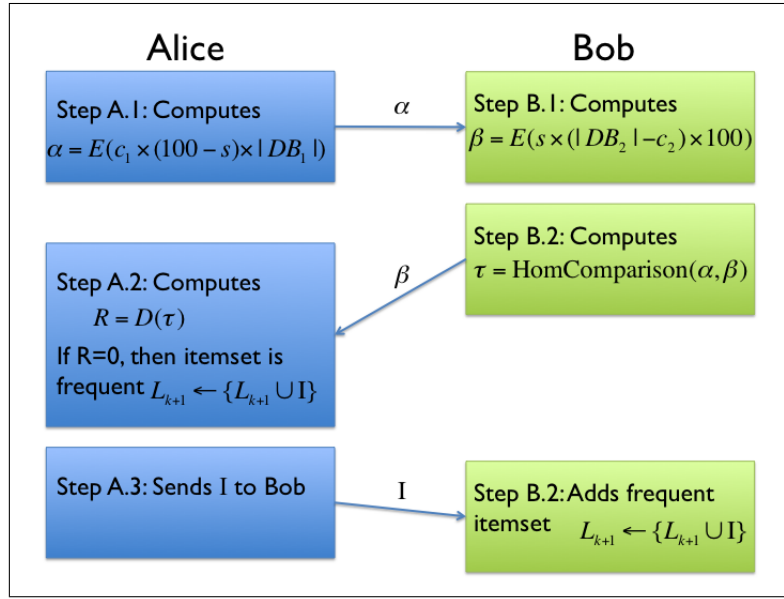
Alice

Bob

Step A.1: Computes
$\alpha = E(c_1 \times (100 - s) \times | DB_1 |)$

$\alpha$

Step B.1: Computes
$\beta = E(s \times (| DB_2 | - c_2) \times 100)$

Step B.2: Computes
$\tau = \text{HomComparison}(\alpha, \beta)$

$\beta$

Step A.2: Computes
$R = D(\tau)$
If R=0, then itemset is frequent $L_{k+1} \leftarrow \{L_{k+1} \cup \text{I}\}$

Step A.3: Sends I to Bob

I

Step B.2: Adds frequent itemset $L_{k+1} \leftarrow \{L_{k+1} \cup \text{I}\}$